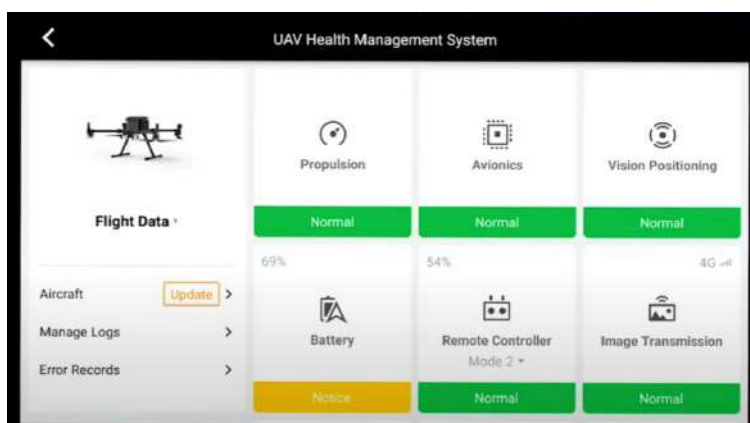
UAV Health Management System

Flight Data ›

Aircraft Update >

Manage Logs >

Error Records >

Propulsion

Normal

Avionics

Normal

Vision Positioning

Normal

69%

Battery

Notice

54%

Remote Controller

Mode 2 ▾

Normal

4G

Image Transmission

Normal